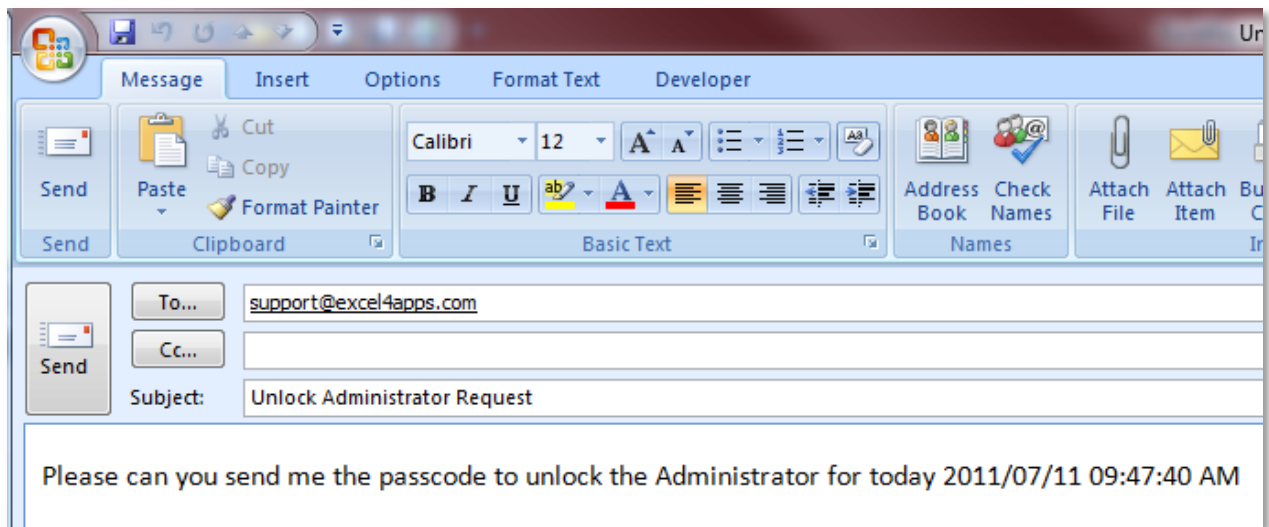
Un

Message Insert Options Format Text Developer

Send
Send

Paste
Cut
Copy
Format Painter
Clipboard

Calibri 12
B I U
Basic Text

Address Book
Check Names
Names

Attach File
Attach Item
Bu C
I

Send
To...
support@excel4apps.com
Cc...
Subject:
Unlock Administrator Request

Please can you send me the passcode to unlock the Administrator for today 2011/07/11 09:47:40 AM